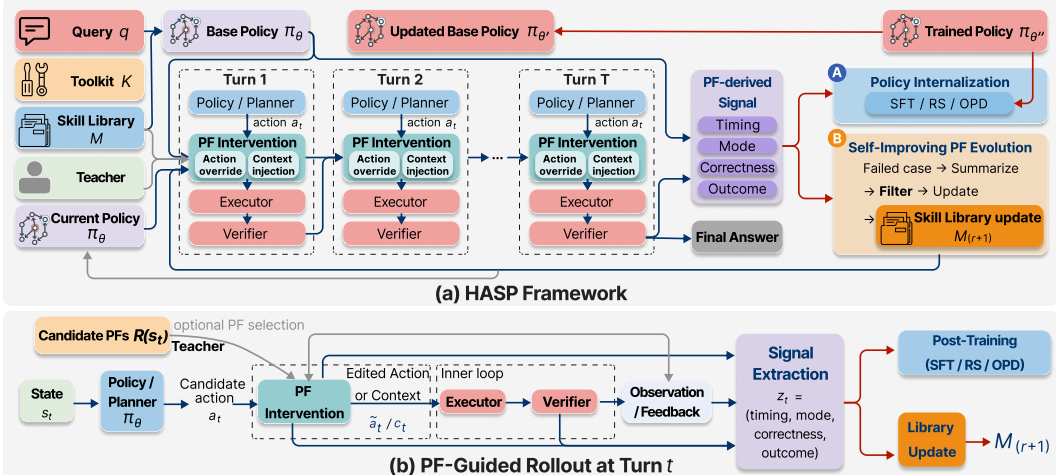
Query $q$

Toolkit $K$

Skill Library $M$

Teacher

Current Policy $\pi_\theta$

Base Policy $\pi_\theta$

Updated Base Policy $\pi_{\theta'}$

Trained Policy $\pi_{\theta''}$

Turn 1

Policy / Planner

action $a_t$

PF Intervention

Action override

Context injection

Executor

Verifier

Turn 2

Policy / Planner

action $a_t$

PF Intervention

Action override

Context injection

Executor

Verifier

...

Turn T

Policy / Planner

action $a_t$

PF Intervention

Action override

Context injection

Executor

Verifier

PF-derived Signal

Timing

Mode

Correctness

Outcome

Final Answer

A Policy Internalization

SFT / RS / OPD

B Self-Improving PF Evolution

Failed case → Summarize

→ Filter → Update

→ Skill Library update

$M_{(r+1)}$

(a) HASP Framework

Candidate PFs $R(s_t)$

optional PF selection

Teacher

State $s_t$

Policy / Planner $\pi_\theta$

Candidate action $a_t$

PF Intervention

Edited Action or Context

$\tilde{a}_t$ / $c_t$

Inner loop

Executor

Verifier

Observation / Feedback

Signal Extraction

$z_t$ = (timing, mode, correctness, outcome)

Post-Training (SFT / RS / OPD)

Library Update

$M_{(r+1)}$

(b) PF-Guided Rollout at Turn $t$